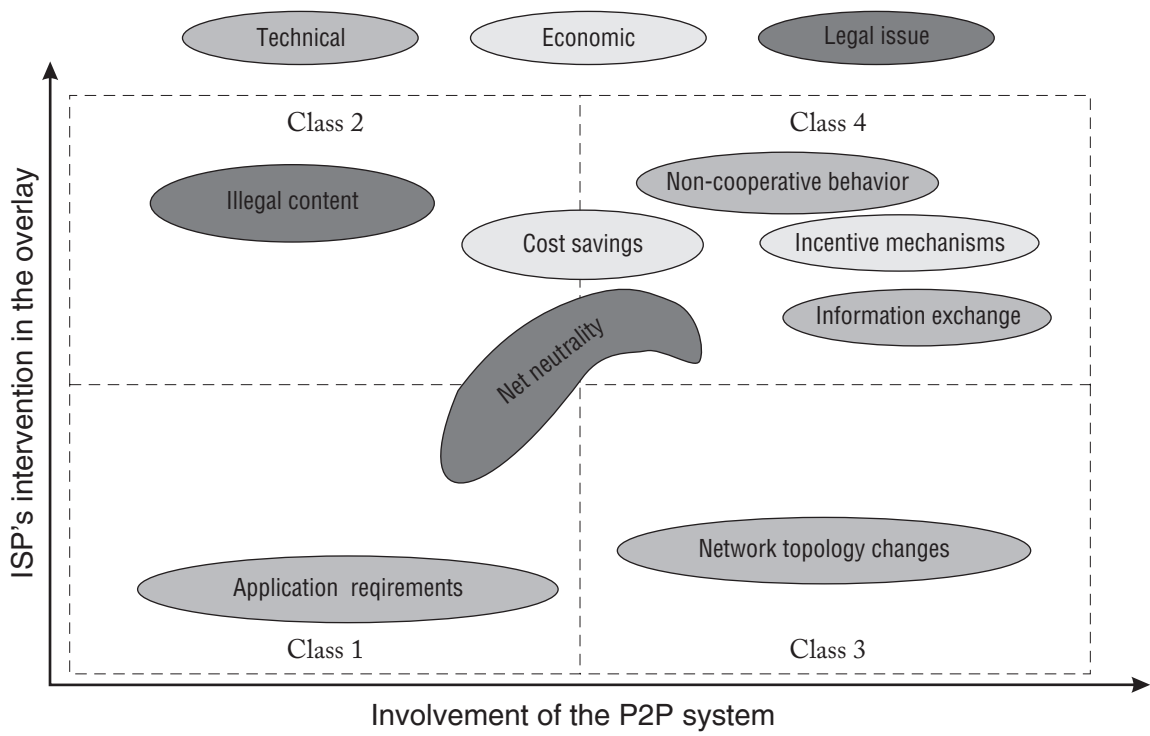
Technical

Economic

Legal issue

ISP's intervention in the overlay

Class 2

Class 4

Illegal content

Non-cooperative behavior

Cost savings

Incentive mechanisms

Information exchange

Net neutrality

Network topology changes

Application reqirements

Class 1

Class 3

Involvement of the P2P system